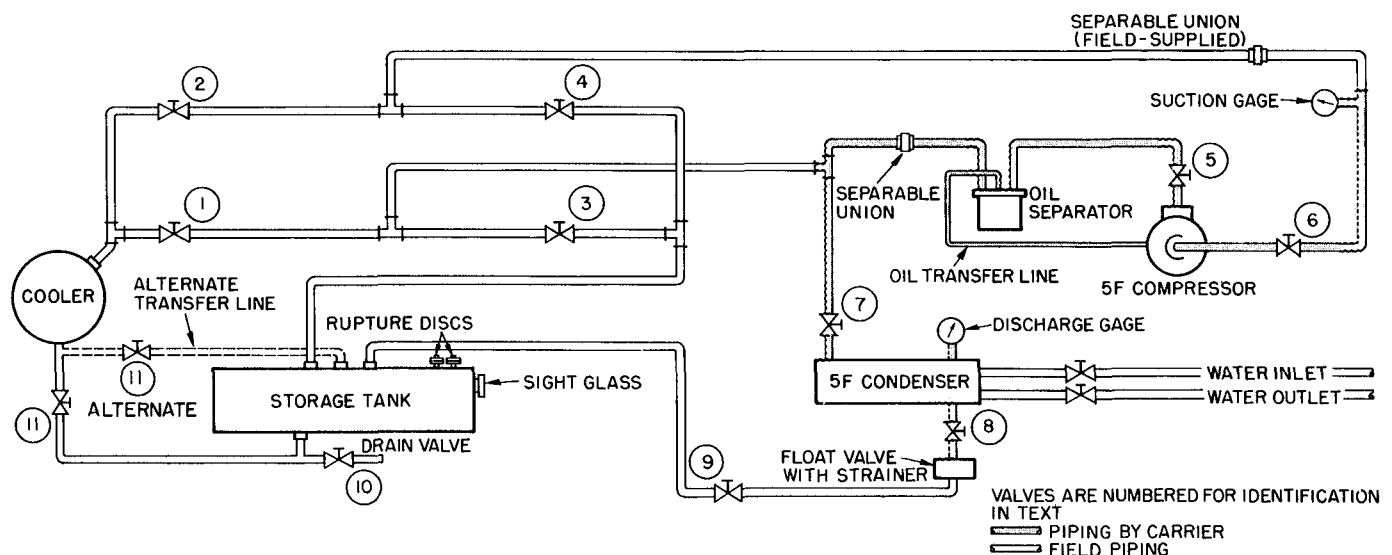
SEPARABLE UNION (FIELD-SUPPLIED)

2

4

SUCTION GAGE

5

1

3

SEPARABLE UNION

OIL SEPARATOR

6

OIL TRANSFER LINE

5F COMPRESSOR

COOLER

ALTERNATE TRANSFER LINE

7

RUPTURE DISCS

DISCHARGE GAGE

11

SIGHT GLASS

ALTERNATE

STORAGE TANK

5F CONDENSER

WATER INLET

WATER OUTLET

11

8

DRAIN VALVE

10

9

FLOAT VALVE WITH STRAINER

VALVES ARE NUMBERED FOR IDENTIFICATION IN TEXT

PIPING BY CARRIER

FIELD PIPING